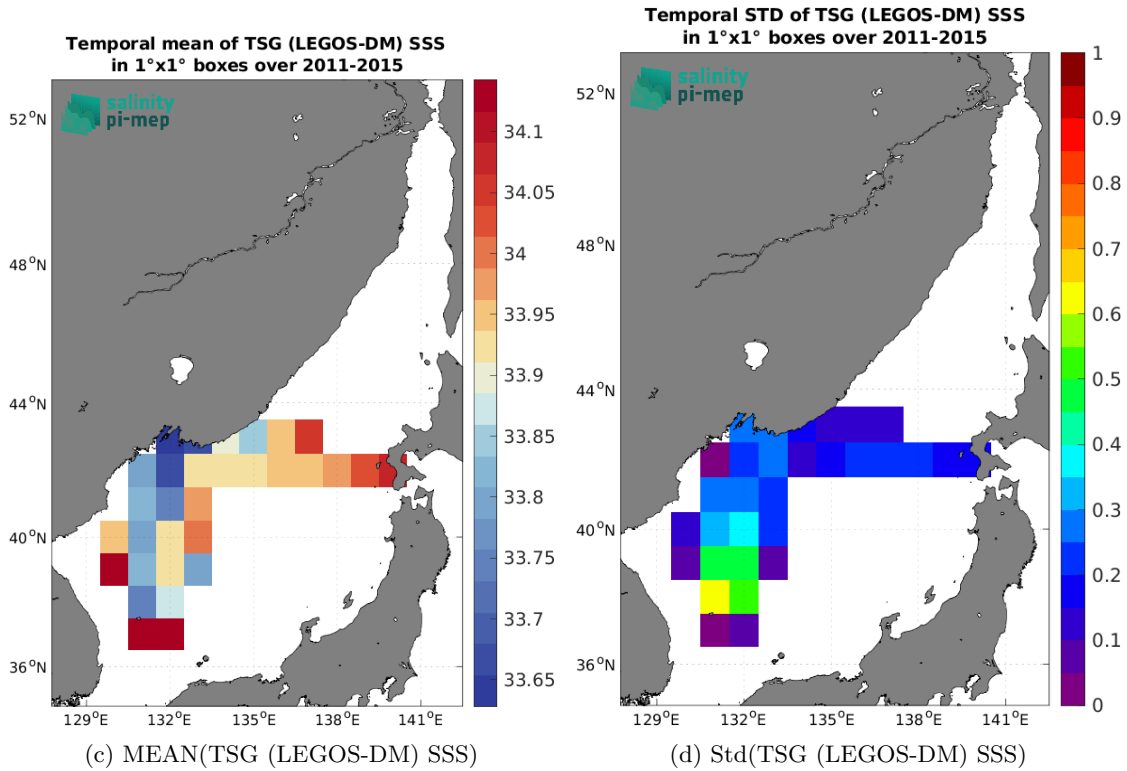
Temporal mean of TSG (LEGOS-DM) SSS
in 1°x1° boxes over 2011-2015

salinity
pi-mep

52°N
48°N
44°N
40°N
36°N

129°E 132°E 135°E 138°E 141°E

34.1
34.05
34
33.95
33.9
33.85
33.8
33.75
33.7
33.65

(c) MEAN(TSG (LEGOS-DM) SSS)

Temporal STD of TSG (LEGOS-DM) SSS
in 1°x1° boxes over 2011-2015

salinity
pi-mep

52°N
48°N
44°N
40°N
36°N

129°E 132°E 135°E 138°E 141°E

1
0.9
0.8
0.7
0.6
0.5
0.4
0.3
0.2
0.1
0

(d) Std(TSG (LEGOS-DM) SSS)